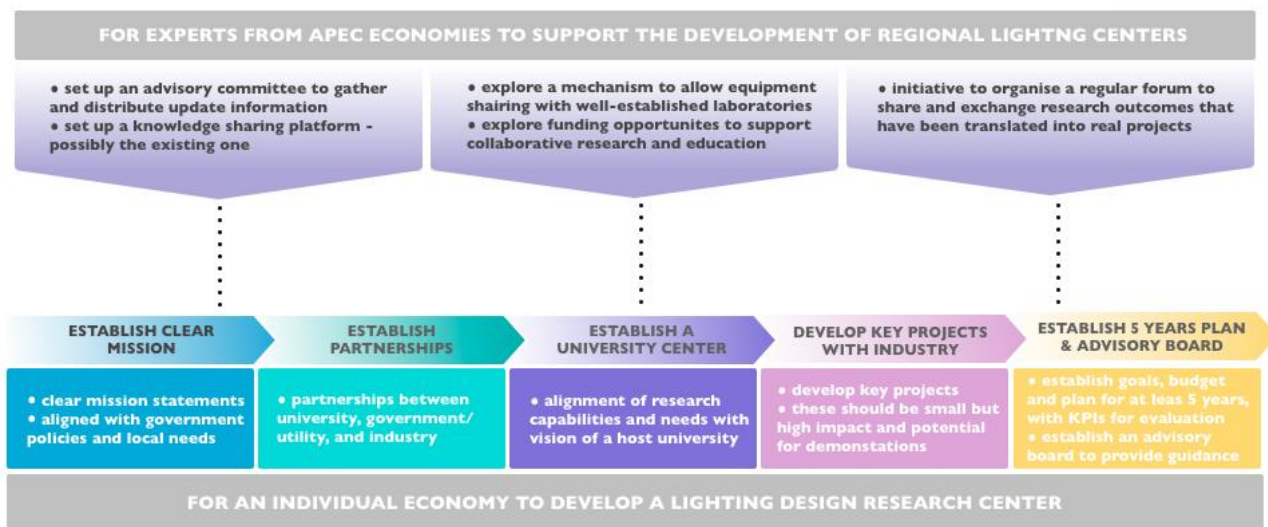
FOR EXPERTS FROM APEC ECONOMIES TO SUPPORT THE DEVELOPMENT OF REGIONAL LIGHTNG CENTERS

• set up an advisory committee to gather and distribute update information
• set up a knowledge sharing platform - possibly the existing one

• explore a mechanism to allow equipment shairing with well-established laboratories
• explore funding opportunites to support collaborative research and education

• initiative to organise a regular forum to share and exchange research outcomes that have been translated into real projects

ESTABLISH CLEAR MISSION

• clear mission statements
• aligned with government policies and local needs

ESTABLISH PARTNERSHIPS

• partnerships between university, government/ utility, and industry

ESTABLISH A UNIVERSITY CENTER

• alignment of research capabilities and needs with vision of a host university

DEVELOP KEY PROJECTS WITH INDUSTRY

• develop key projects
• these should be small but high impact and potential for demonstations

ESTABLISH 5 YEARS PLAN & ADVISORY BOARD

• establish goals, budget and plan for at leas 5 years, with KPIs for evaluation
• establish an advisory board to provide guidance

FOR AN INDIVIDUAL ECONOMY TO DEVELOP A LIGHTING DESIGN RESEARCH CENTER